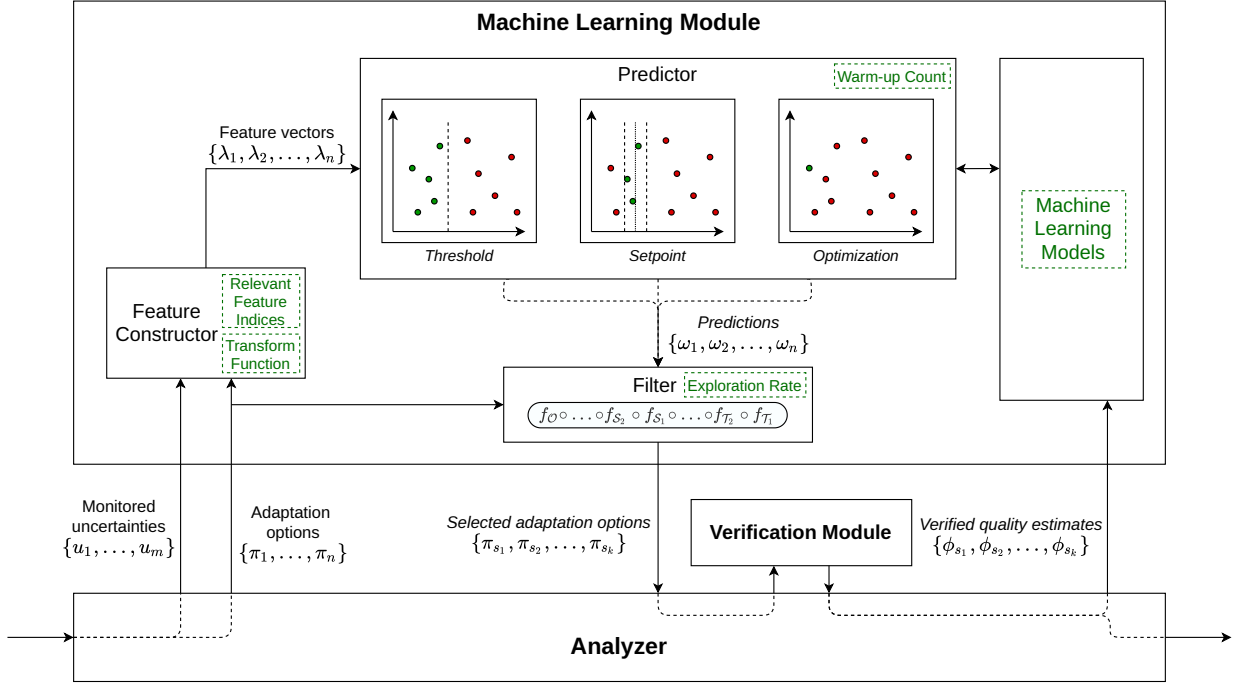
Machine Learning Module

Predictor

Warm-up Count

Feature vectors
$\{\lambda_1, \lambda_2, \ldots, \lambda_n\}$

Threshold

Setpoint

Optimization

Machine Learning Models

Feature Constructor

Relevant Feature Indices

Transform Function

Predictions
$\{\omega_1, \omega_2, \ldots, \omega_n\}$

Filter

Exploration Rate

$f_{\mathcal{O}} \circ \ldots \circ f_{\mathcal{S}_2} \circ f_{\mathcal{S}_1} \circ \ldots \circ f_{\mathcal{T}_2} \circ f_{\mathcal{T}_1}$

Monitored uncertainties
$\{u_1, \ldots, u_m\}$

Adaptation options
$\{\pi_1, \ldots, \pi_n\}$

Selected adaptation options
$\{\pi_{s_1}, \pi_{s_2}, \ldots, \pi_{s_k}\}$

Verification Module

Verified quality estimates
$\{\phi_{s_1}, \phi_{s_2}, \ldots, \phi_{s_k}\}$

Analyzer